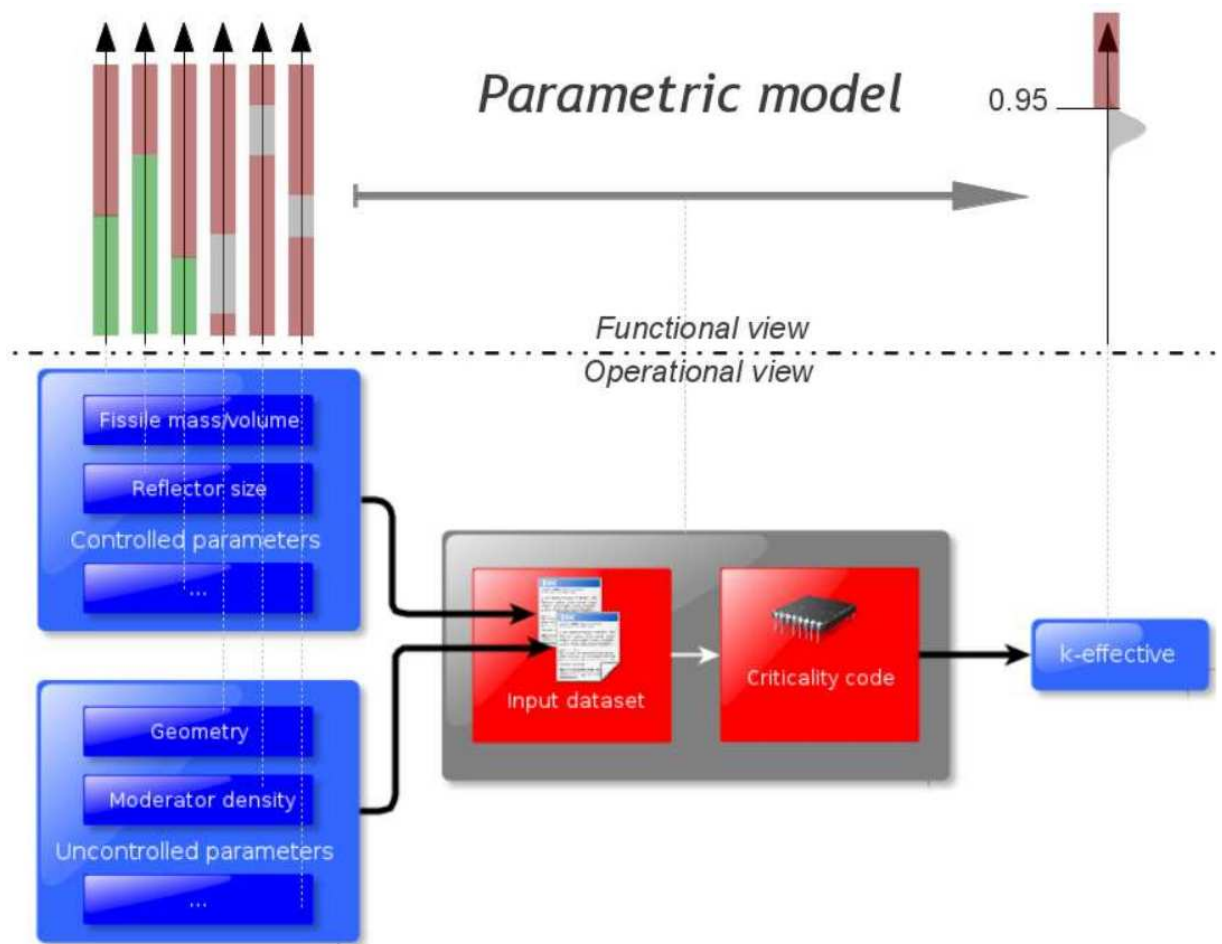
Parametric model

0.95

Functional view

Operational view

Fissile mass/volume

Reflector size

Controlled parameters

...

Geometry

Moderator density

Uncontrolled parameters

...

Input dataset

Criticality code

k-effective